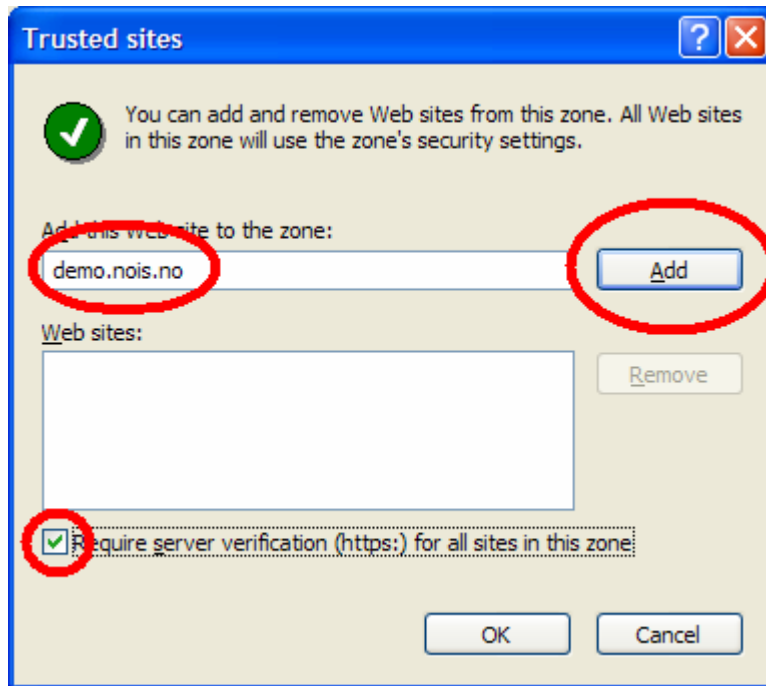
Trusted sites

?

You can add and remove Web sites from this zone. All Web sites in this zone will use the zone's security settings.

Add this Web site to the zone:

demo.nois.no

Add

Web sites:

Remove

Require server verification (https:) for all sites in this zone

OK

Cancel